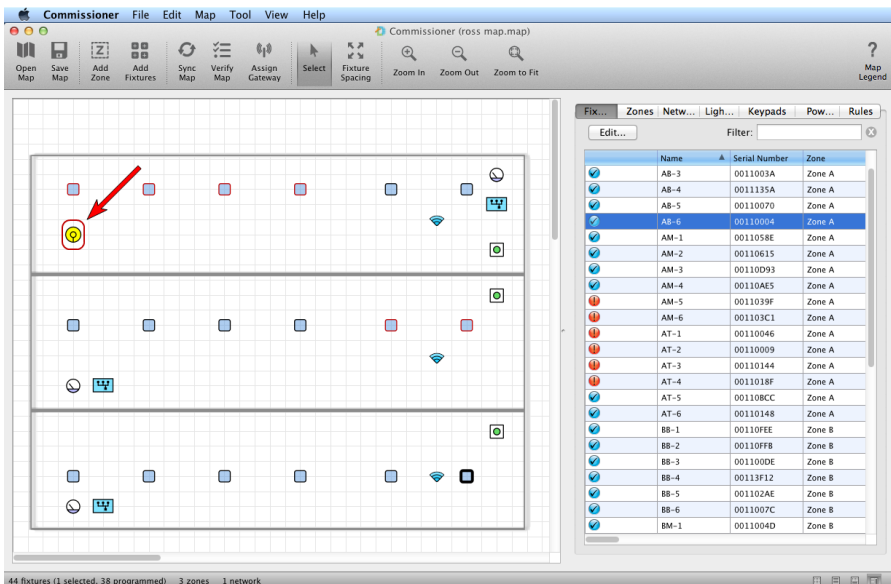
Commissioner File Edit Map Tool View Help

Commissioner (ross map.map)

Open Map Save Map Add Zone Add Fixtures Sync Map Verify Map Assign Gateway Select Fixture Spacing Zoom In Zoom Out Zoom to Fit Map Legend

Fix... Zones Netw... Ligh... Keypads Pow... Rules

Edit... Filter:

| | Name | Serial Number | Zone |
|---|---|---|---|
| | AB-3 | 0011003A | Zone A |
| | AB-4 | 0011135A | Zone A |
| | AB-5 | 00110070 | Zone A |
| | AB-6 | 00110004 | Zone A |
| | AM-1 | 0011058E | Zone A |
| | AM-2 | 00110615 | Zone A |
| | AM-3 | 00110D93 | Zone A |
| | AM-4 | 00110AE5 | Zone A |
| | AM-5 | 0011039F | Zone A |
| | AM-6 | 001103C1 | Zone A |
| | AT-1 | 00110046 | Zone A |
| | AT-2 | 00110009 | Zone A |
| | AT-3 | 00110144 | Zone A |
| | AT-4 | 0011018F | Zone A |
| | AT-5 | 00110BCC | Zone A |
| | AT-6 | 00110148 | Zone A |
| | BB-1 | 00110FEE | Zone B |
| | BB-2 | 00110FFB | Zone B |
| | BB-3 | 001100DE | Zone B |
| | BB-4 | 00113F12 | Zone B |
| | BB-5 | 001102AE | Zone B |
| | BB-6 | 0011007C | Zone B |
| | BM-1 | 0011004D | Zone B |

44 fixtures (1 selected, 38 programmed) 3 zones 1 network